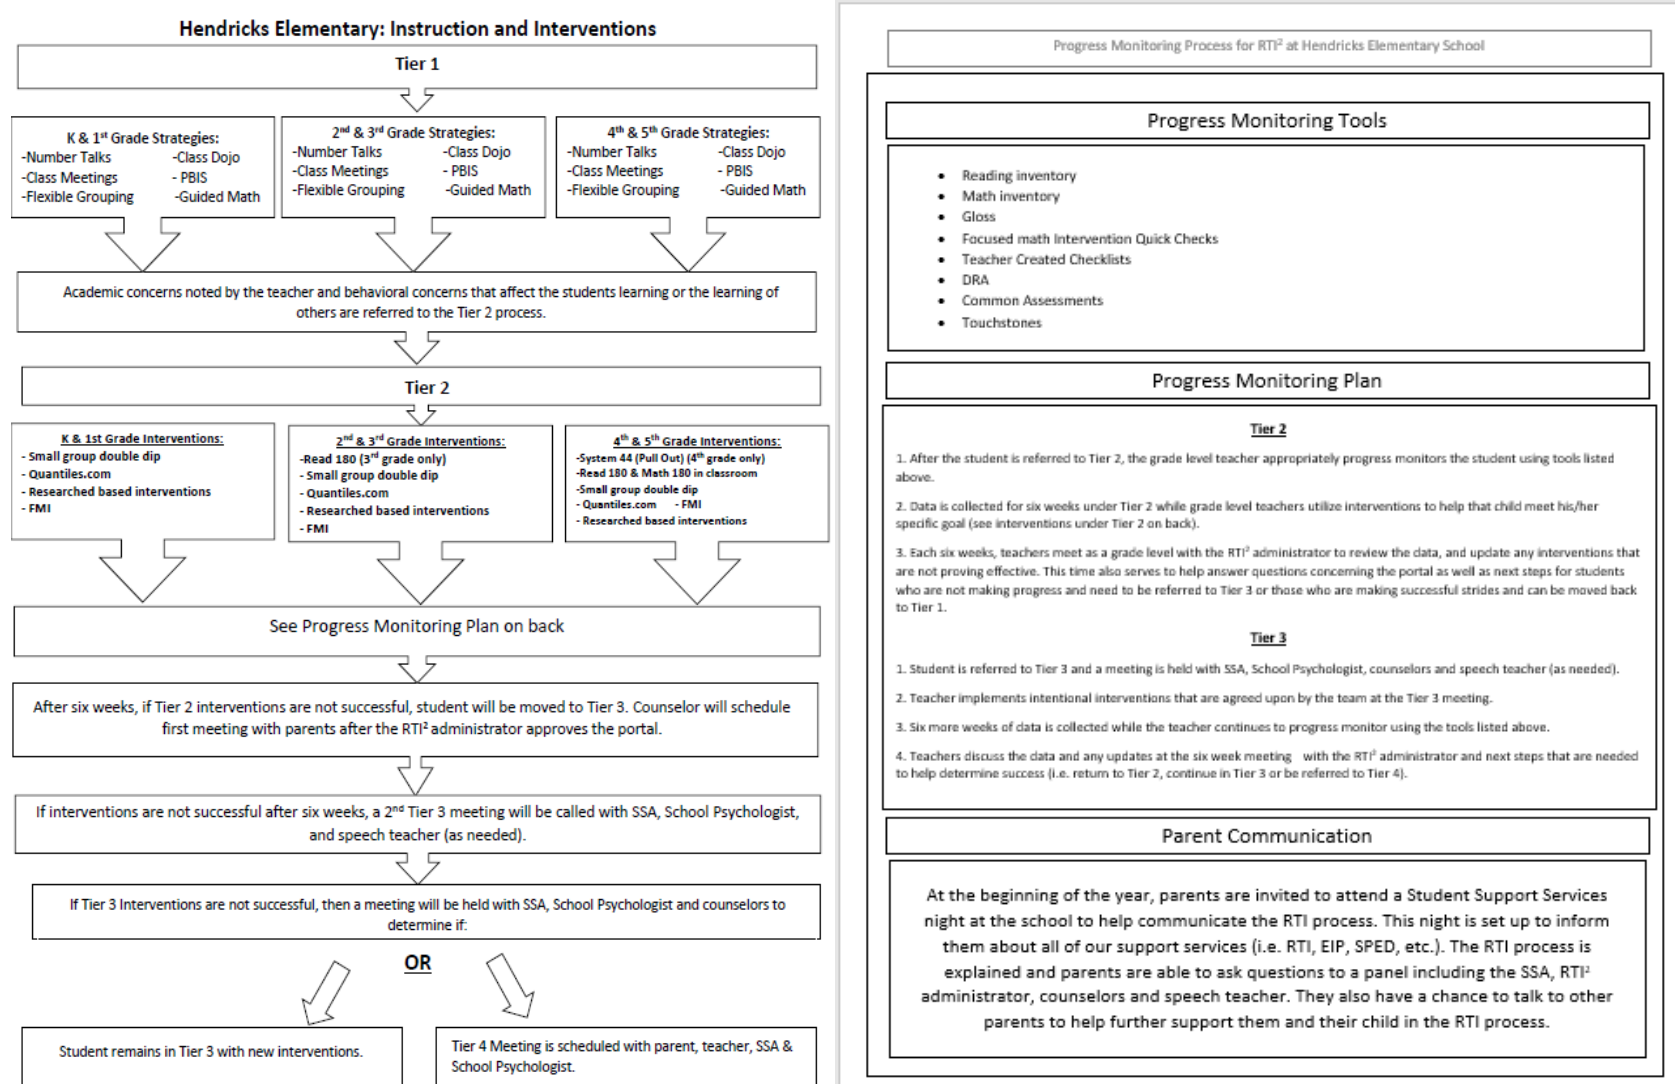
Hendricks Elementary: Instruction and Interventions

Tier 1

K & 1$^{st}$ Grade Strategies:
-Number Talks -Class Dojo
-Class Meetings - PBIS
-Flexible Grouping -Guided Math

2$^{nd}$ & 3$^{rd}$ Grade Strategies:
-Number Talks -Class Dojo
-Class Meetings - PBIS
-Flexible Grouping -Guided Math

4$^{th}$ & 5$^{th}$ Grade Strategies:
-Number Talks -Class Dojo
-Class Meetings - PBIS
-Flexible Grouping -Guided Math

Academic concerns noted by the teacher and behavioral concerns that affect the students learning or the learning of others are referred to the Tier 2 process.

Tier 2

K & 1st Grade Interventions:
- Small group double dip
- Quantiles.com
- Researched based interventions
- FMI

2$^{nd}$ & 3$^{rd}$ Grade Interventions:
-Read 180 (3$^{rd}$ grade only)
- Small group double dip
- Quantiles.com
- Researched based interventions
- FMI

4$^{th}$ & 5$^{th}$ Grade Interventions:
-System 44 (Pull Out) (4$^{th}$ grade only)
-Read 180 & Math 180 in classroom
-Small group double dip
- Quantiles.com - FMI
- Researched based interventions

See Progress Monitoring Plan on back

After six weeks, if Tier 2 interventions are not successful, student will be moved to Tier 3. Counselor will schedule first meeting with parents after the RTI² administrator approves the portal.

If interventions are not successful after six weeks, a 2$^{nd}$ Tier 3 meeting will be called with SSA, School Psychologist, and speech teacher (as needed).

If Tier 3 Interventions are not successful, then a meeting will be held with SSA, School Psychologist and counselors to determine if:

OR

Student remains in Tier 3 with new interventions.

Tier 4 Meeting is scheduled with parent, teacher, SSA & School Psychologist.

Progress Monitoring Process for RTI² at Hendricks Elementary School

Progress Monitoring Tools

- Reading inventory
- Math inventory
- Gloss
- Focused math Intervention Quick Checks
- Teacher Created Checklists
- DRA
- Common Assessments
- Touchstones

Progress Monitoring Plan

Tier 2

1. After the student is referred to Tier 2, the grade level teacher appropriately progress monitors the student using tools listed above.

2. Data is collected for six weeks under Tier 2 while grade level teachers utilize interventions to help that child meet his/her specific goal (see interventions under Tier 2 on back).

3. Each six weeks, teachers meet as a grade level with the RTI² administrator to review the data, and update any interventions that are not proving effective. This time also serves to help answer questions concerning the portal as well as next steps for students who are not making progress and need to be referred to Tier 3 or those who are making successful strides and can be moved back to Tier 1.

Tier 3

1. Student is referred to Tier 3 and a meeting is held with SSA, School Psychologist, counselors and speech teacher (as needed).

2. Teacher implements intentional interventions that are agreed upon by the team at the Tier 3 meeting.

3. Six more weeks of data is collected while the teacher continues to progress monitor using the tools listed above.

4. Teachers discuss the data and any updates at the six week meeting with the RTI² administrator and next steps that are needed to help determine success (i.e. return to Tier 2, continue in Tier 3 or be referred to Tier 4).

Parent Communication

At the beginning of the year, parents are invited to attend a Student Support Services night at the school to help communicate the RTI process. This night is set up to inform them about all of our support services (i.e. RTI, EIP, SPED, etc.). The RTI process is explained and parents are able to ask questions to a panel including the SSA, RTI² administrator, counselors and speech teacher. They also have a chance to talk to other parents to help further support them and their child in the RTI process.